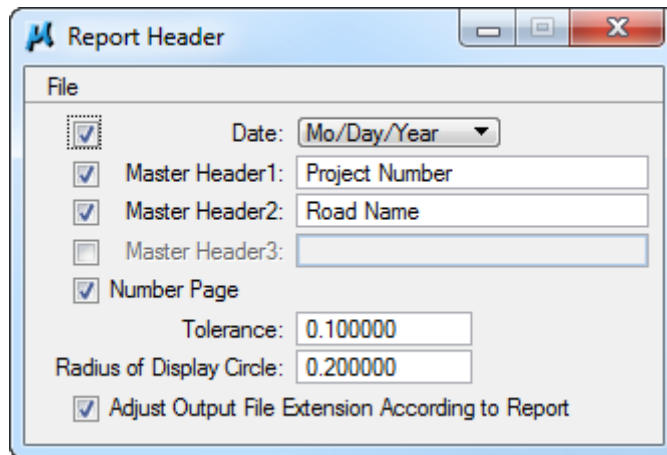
Report Header

File

Date: Mo/Day/Year

Master Header1: Project Number

Master Header2: Road Name

Master Header3:

Number Page

Tolerance: 0.100000

Radius of Display Circle: 0.200000

Adjust Output File Extension According to Report